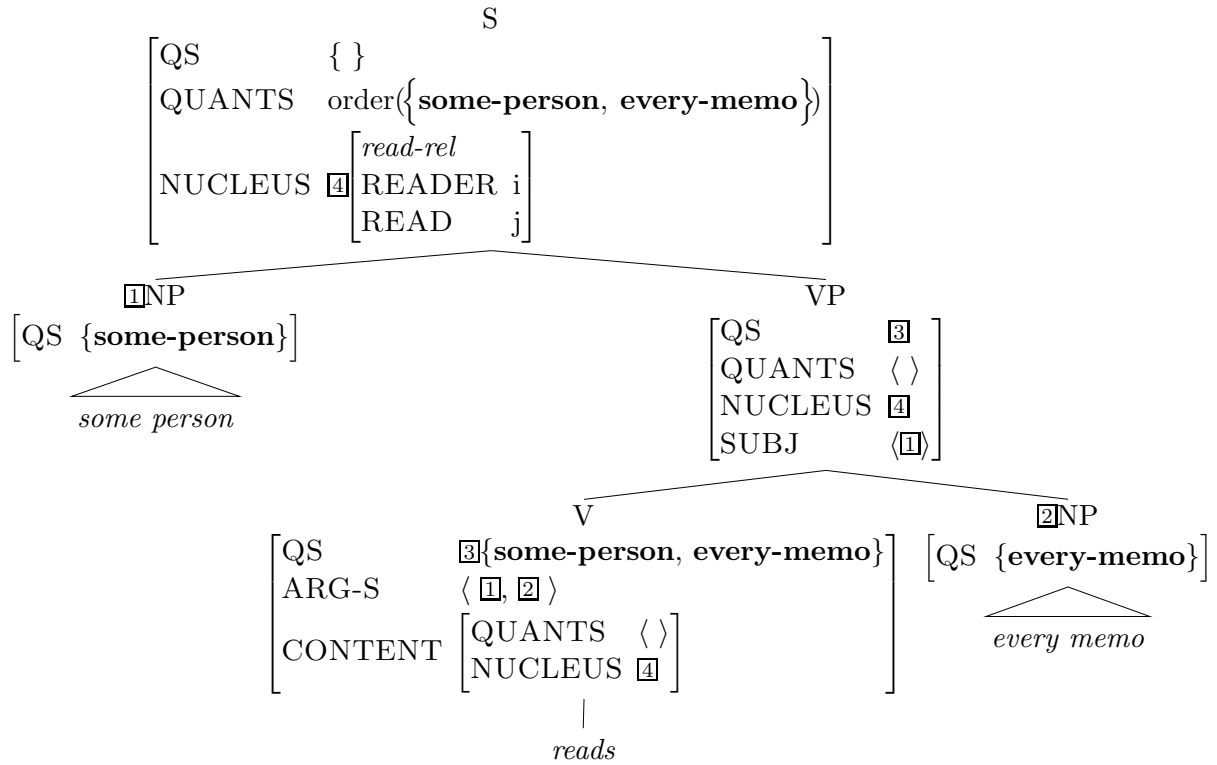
S

QS { }
QUANTS order({some-person, every-memo})
NUCLEUS 4 [read-rel READER i READ j]

1 NP
[QS {some-person}]
some person

VP
QS 3
QUANTS ⟨ ⟩
NUCLEUS 4
SUBJ ⟨1⟩

V
QS 3 {some-person, every-memo}
ARG-S ⟨ 1, 2 ⟩
CONTENT [QUANTS ⟨ ⟩ NUCLEUS 4]
reads

2 NP
[QS {every-memo}]
every memo